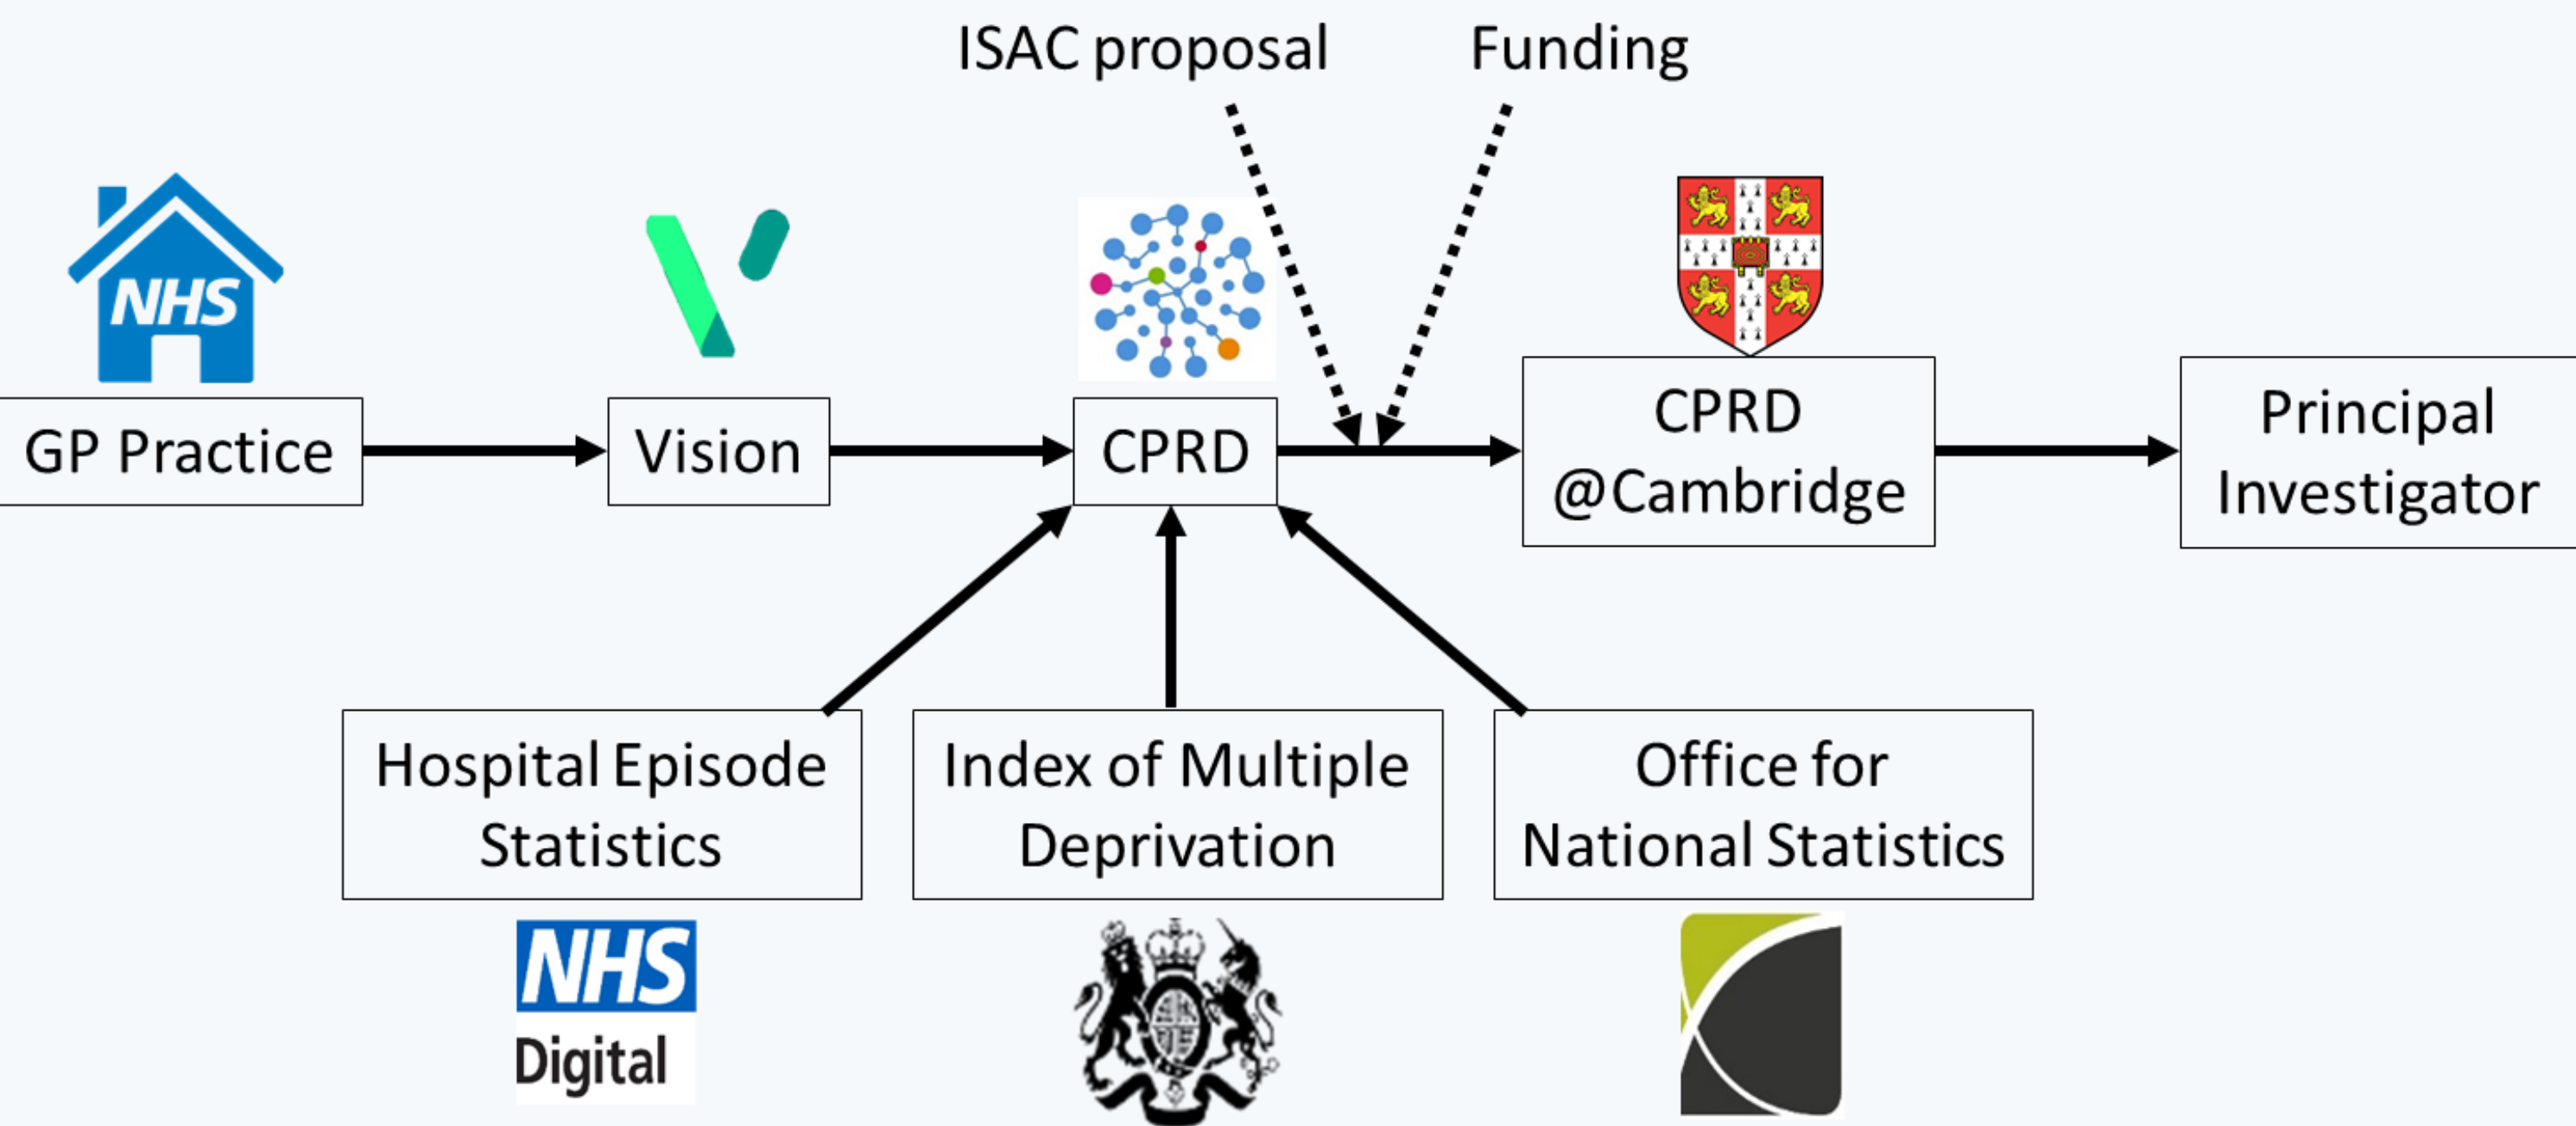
ISAC proposal

Funding

NHS

GP Practice

Vision

CPRD

CPRD @Cambridge

Principal Investigator

Hospital Episode Statistics

Index of Multiple Deprivation

Office for National Statistics

NHS Digital